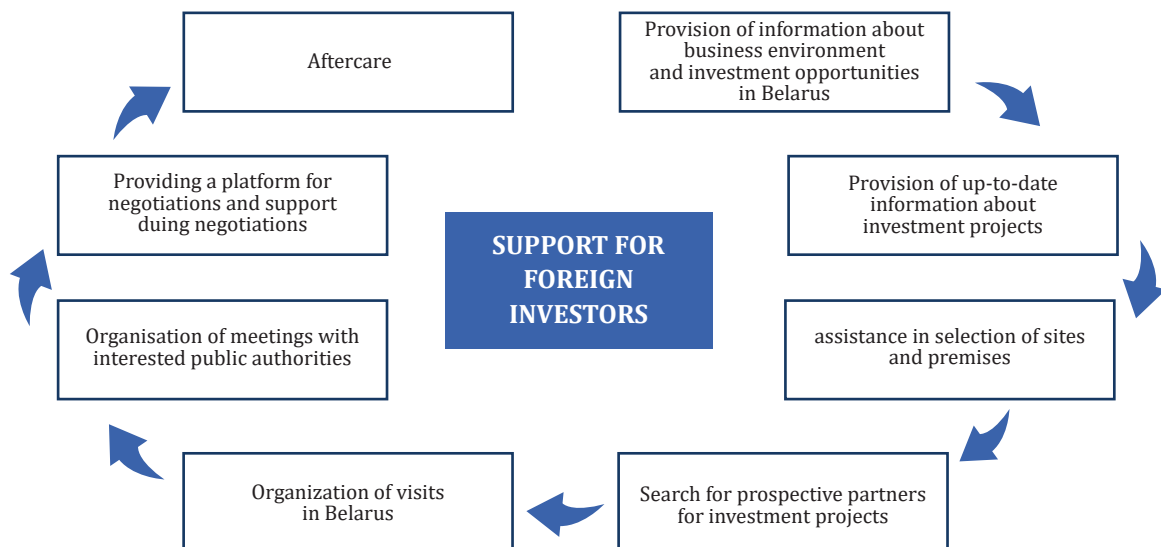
SUPPORT FOR FOREIGN INVESTORS

Provision of information about business environment and investment opportunities in Belarus

Provision of up-to-date information about investment projects

assistance in selection of sites and premises

Search for prospective partners for investment projects

Organization of visits in Belarus

Organisation of meetings with interested public authorities

Providing a platform for negotiations and support duing negotiations

Aftercare